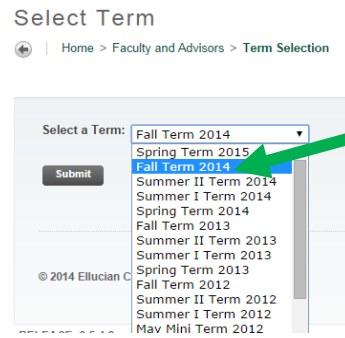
Select Term

Home > Faculty and Advisors > Term Selection

Select a Term: Fall Term 2014

Spring Term 2015
Fall Term 2014
Summer II Term 2014
Summer I Term 2014
Spring Term 2014
Fall Term 2013
Summer II Term 2013
Summer I Term 2013
Spring Term 2013
Fall Term 2012
Summer II Term 2012
Summer I Term 2012
May Mini Term 2012

Submit

© 2014 Ellucian C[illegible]

RELEASE: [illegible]